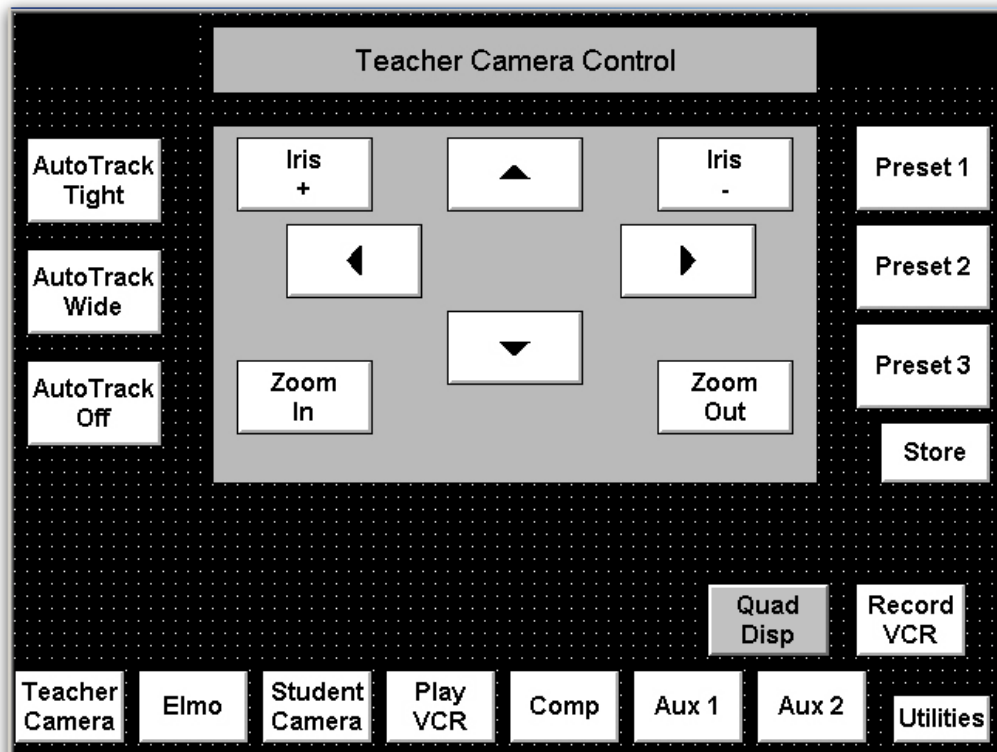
Teacher Camera Control

AutoTrack Tight

AutoTrack Wide

AutoTrack Off

Iris +

Iris -

Zoom In

Zoom Out

Preset 1

Preset 2

Preset 3

Store

Quad Disp

Record VCR

Teacher Camera

Elmo

Student Camera

Play VCR

Comp

Aux 1

Aux 2

Utilities